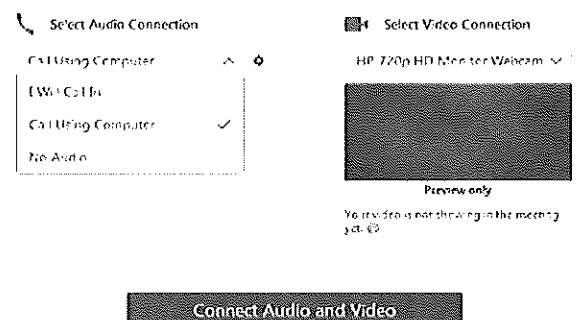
Select Audio Connection

Call Using Computer

I Will Call In

Call Using Computer

No Audio

Select Video Connection

HP 720p HD Monitor Webcam

Preview only

Your video is not showing in the meeting yet.

Connect Audio and Video